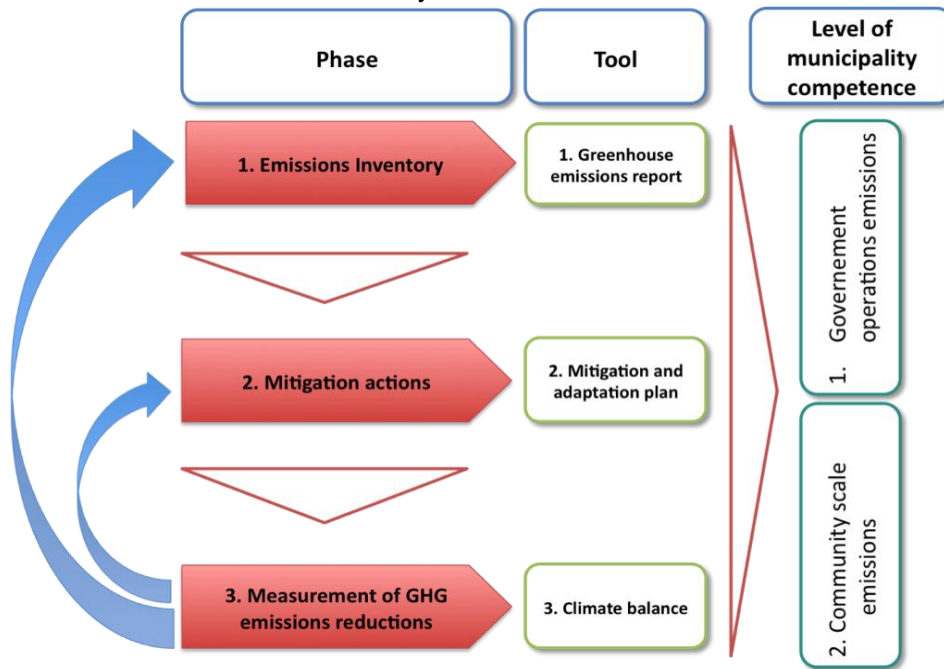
Phase

Tool

Level of municipality competence

1. Emissions Inventory

1. Greenhouse emissions report

2. Mitigation actions

2. Mitigation and adaptation plan

3. Measurement of GHG emissions reductions

3. Climate balance

1. Governement operations emissions

2. Community scale emissions